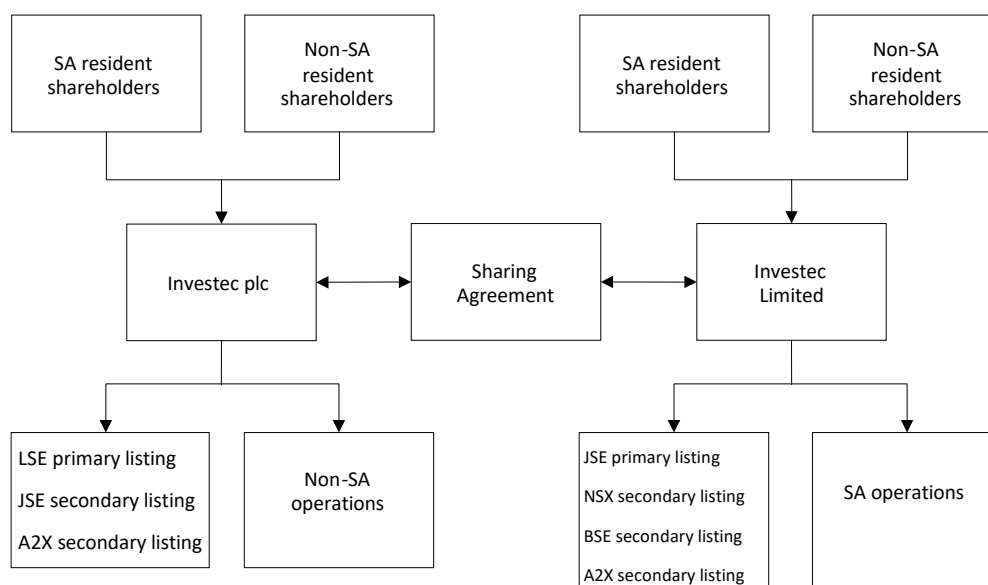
SA resident shareholders

Non-SA resident shareholders

SA resident shareholders

Non-SA resident shareholders

Investec plc

Sharing Agreement

Investec Limited

LSE primary listing

JSE secondary listing

A2X secondary listing

Non-SA operations

JSE primary listing

NSX secondary listing

BSE secondary listing

A2X secondary listing

SA operations